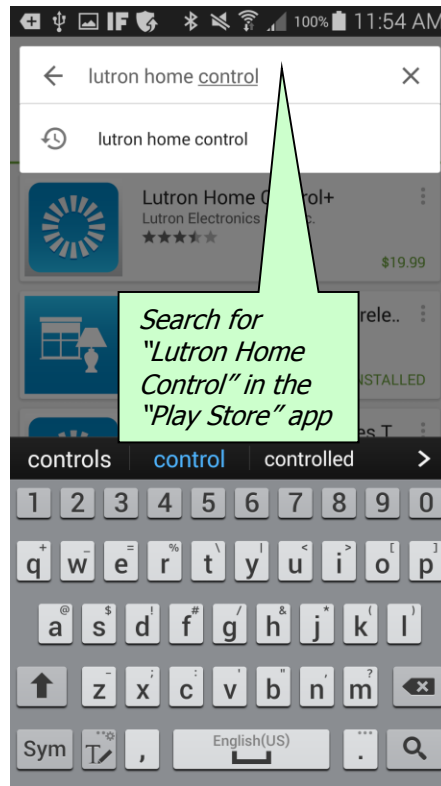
IF 100% 11:54 AM

lutron home control

lutron home control

Lutron Home Control+
Lutron Electronics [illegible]c.
$19.99

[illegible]rele..
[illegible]NSTALLED

Search for "Lutron Home Control" in the "Play Store" app

controls | control | controlled

1 2 3 4 5 6 7 8 9 0
q w e r t y u i o p
a s d f g h j k l
z x c v b n m
Sym , English(US) .